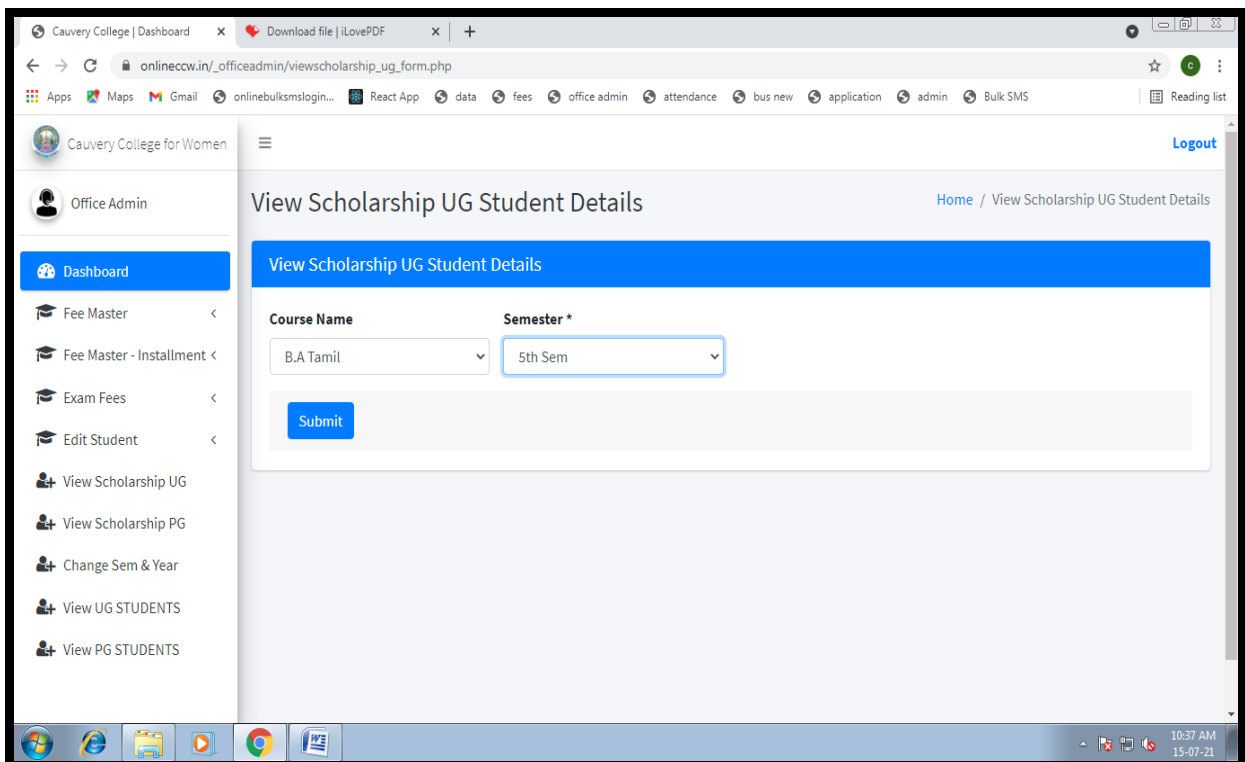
Cauvery College | Dashboard ×
Download file | iLovePDF ×
+
onlineccw.in/_officeadmin/viewscholarship_ug_form.php
Apps Maps Gmail onlinebulksmslogin... React App data fees office admin attendance bus new application admin Bulk SMS
Reading list

Cauvery College for Women
Logout

Office Admin

View Scholarship UG Student Details
Home / View Scholarship UG Student Details

Dashboard
Fee Master
Fee Master - Installment
Exam Fees
Edit Student
View Scholarship UG
View Scholarship PG
Change Sem & Year
View UG STUDENTS
View PG STUDENTS

View Scholarship UG Student Details

Course Name
B.A Tamil

Semester *
5th Sem

Submit

10:37 AM
15-07-21